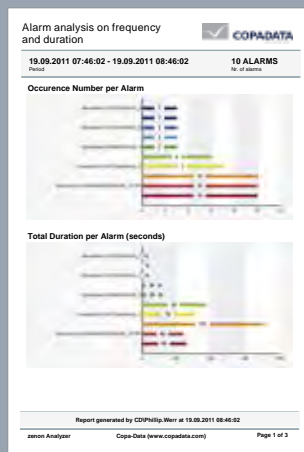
Alarm analysis on frequency and duration

COPADATA

19.09.2011 07:46:02 - 19.09.2011 08:46:02
Period

10 ALARMS
Nr. of alarms

Occurence Number per Alarm

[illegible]

Total Duration per Alarm (seconds)

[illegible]

Report generated by CD\Phillip.Werr at 19.09.2011 08:46:02

zenon Analyzer

Copa-Data (www.copadata.com)

Page 1 of 3